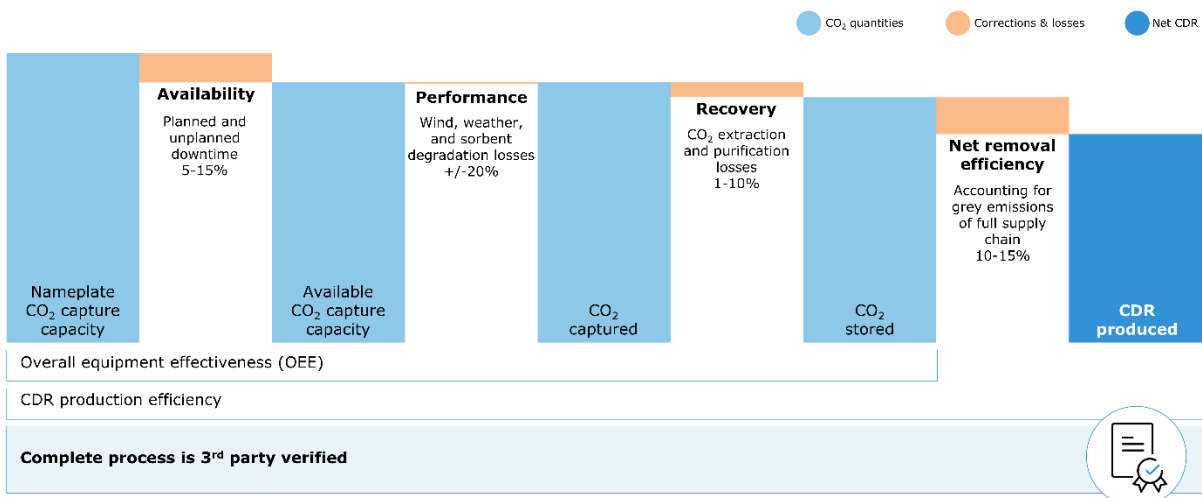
$CO_2$ quantities
Corrections & losses
Net CDR

Nameplate $CO_2$ capture capacity

**Availability**
Planned and unplanned downtime 5-15%

Available $CO_2$ capture capacity

**Performance**
Wind, weather, and sorbent degradation losses +/-20%

$CO_2$ captured

**Recovery**
$CO_2$ extraction and purification losses 1-10%

$CO_2$ stored

**Net removal efficiency**
Accounting for grey emissions of full supply chain 10-15%

**CDR produced**

Overall equipment effectiveness (OEE)

CDR production efficiency

**Complete process is 3rd party verified**